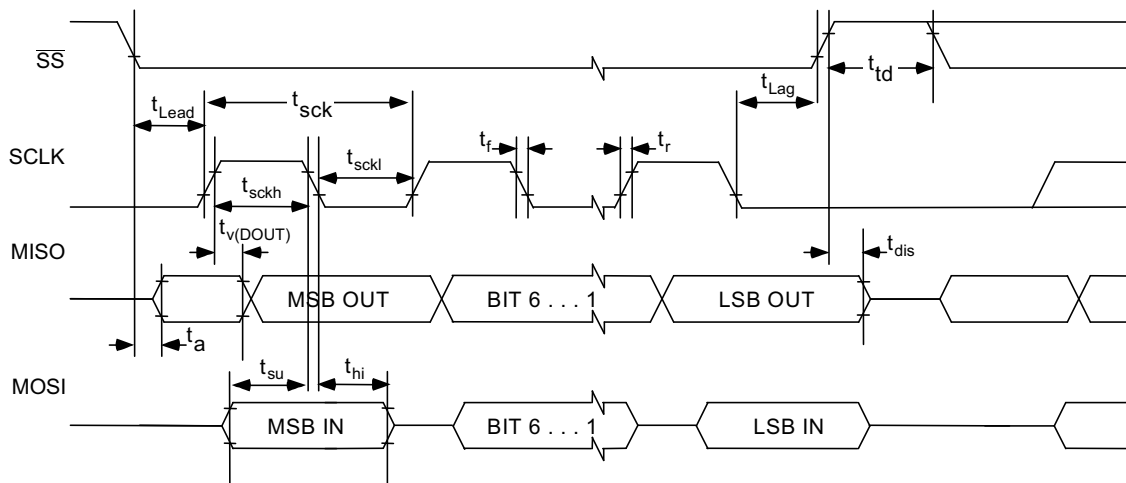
$\overline{SS}$

$t_{Lead}$ $t_{sck}$ $t_{Lag}$ $t_{td}$

SCLK

$t_{sckl}$ $t_f$ $t_r$

$t_{sckh}$

$t_{v(DOUT)}$

MISO

$t_{dis}$

MSB OUT BIT 6 . . . 1 LSB OUT

$t_a$

MOSI

$t_{su}$ $t_{hi}$

MSB IN BIT 6 . . . 1 LSB IN